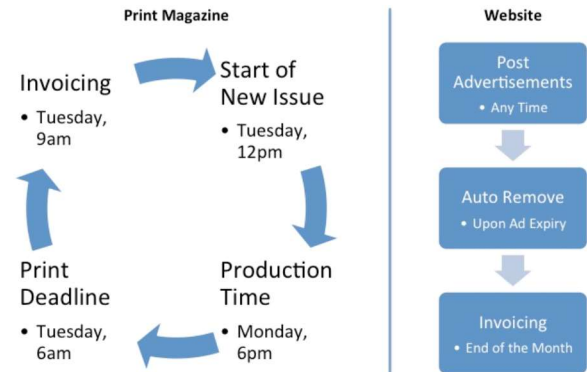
Print Magazine

Invoicing
• Tuesday, 9am

Start of New Issue
• Tuesday, 12pm

Production Time
• Monday, 6pm

Print Deadline
• Tuesday, 6am

Website

Post Advertisements
• Any Time

Auto Remove
• Upon Ad Expiry

Invoicing
• End of the Month